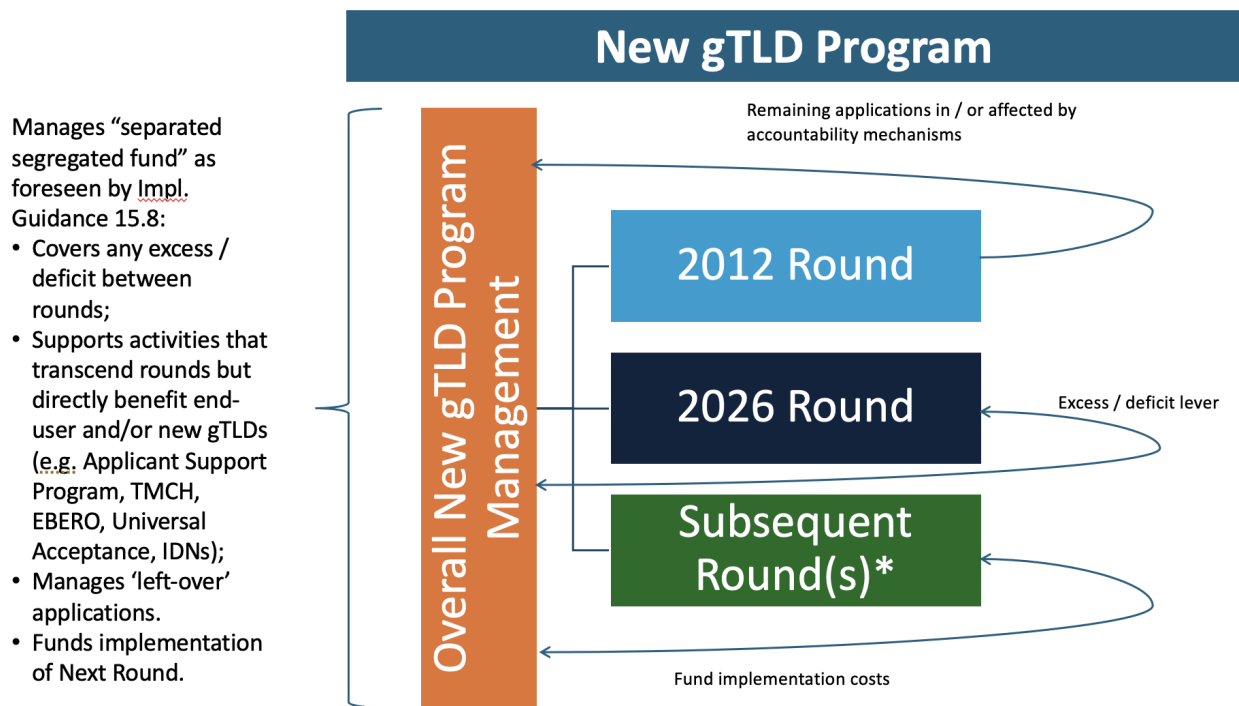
New gTLD Program

Manages “separated segregated fund” as foreseen by Impl. Guidance 15.8:
• Covers any excess / deficit between rounds;
• Supports activities that transcend rounds but directly benefit end-user and/or new gTLDs (e.g. Applicant Support Program, TMCH, EBERO, Universal Acceptance, IDNs);
• Manages ‘left-over’ applications.
• Funds implementation of Next Round.

Overall New gTLD Program Management

Remaining applications in / or affected by accountability mechanisms

2012 Round

2026 Round

Excess / deficit lever

Subsequent Round(s)*

Fund implementation costs